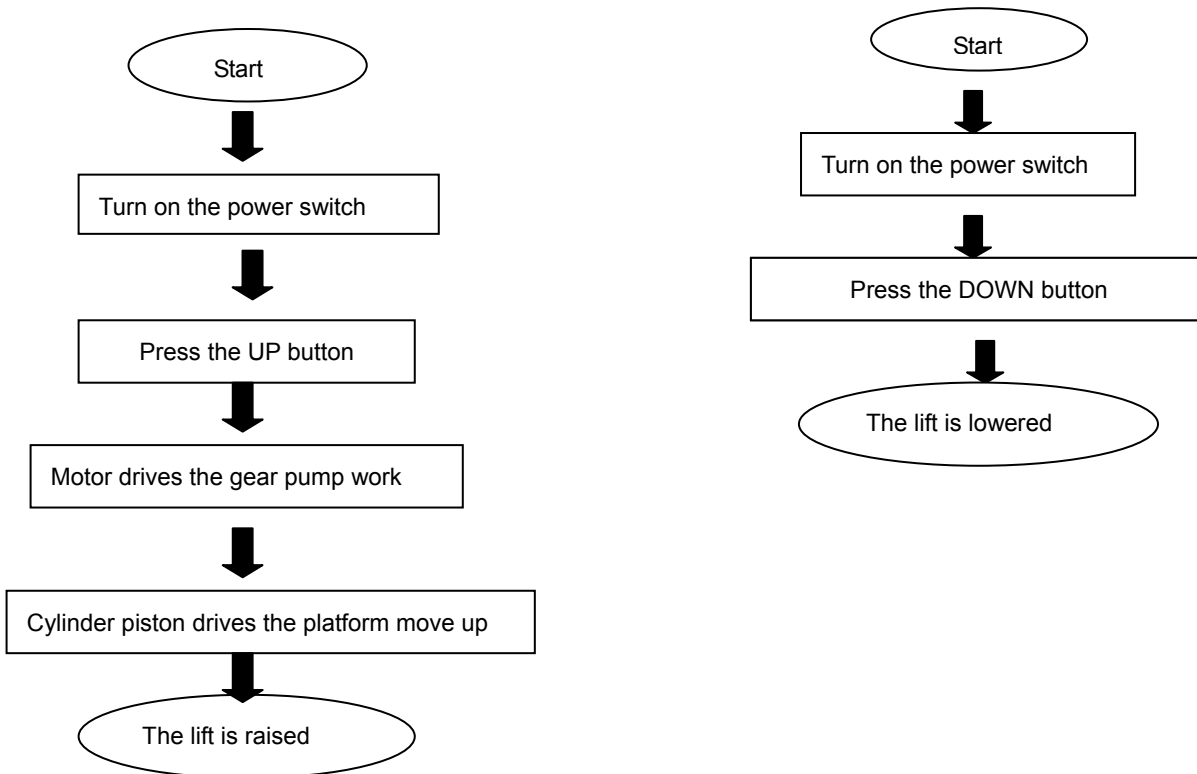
Start

Turn on the power switch

Press the UP button

Motor drives the gear pump work

Cylinder piston drives the platform move up

The lift is raised

Start

Turn on the power switch

Press the DOWN button

The lift is lowered